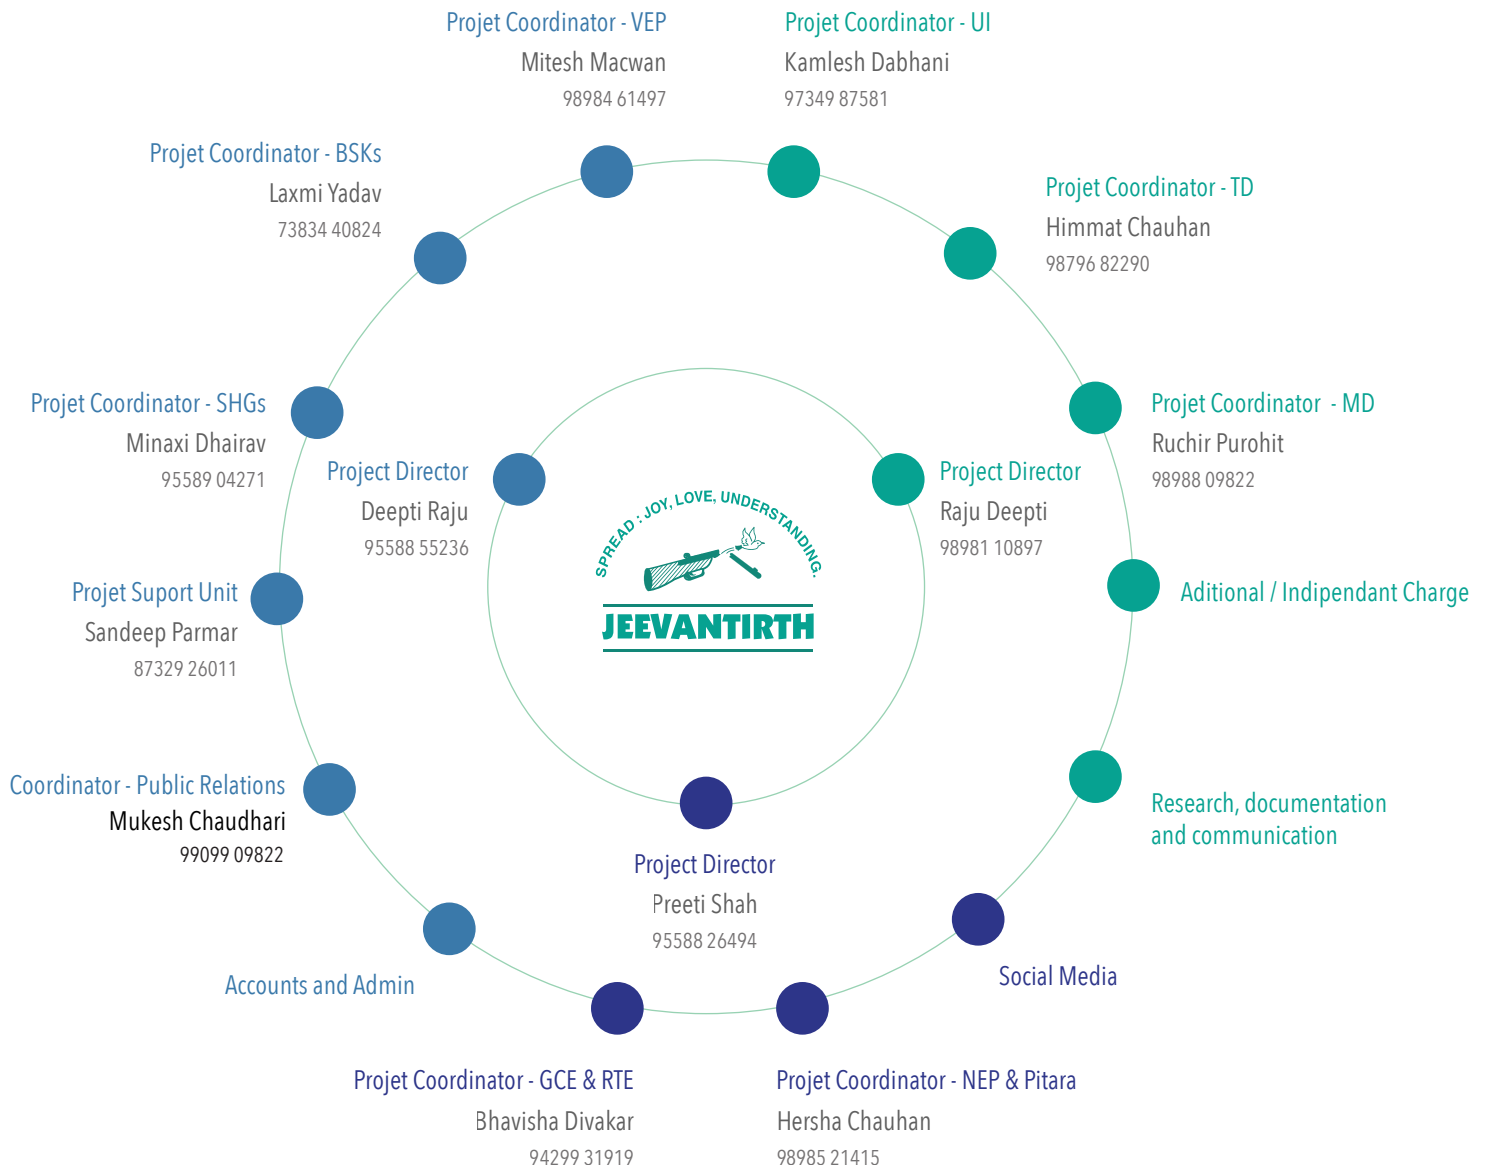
Projet Coordinator - VEP
Mitesh Macwan
98984 61497

Projet Coordinator - UI
Kamlesh Dabhani
97349 87581

Projet Coordinator - BSKs
Laxmi Yadav
73834 40824

Projet Coordinator - TD
Himmat Chauhan
98796 82290

Projet Coordinator - SHGs
Minaxi Dhairav
95589 04271

Projet Coordinator - MD
Ruchir Purohit
98988 09822

Project Director
Deepti Raju
95588 55236

SPREAD : JOY, LOVE, UNDERSTANDING.
JEEVANTIRTH

Project Director
Raju Deepti
98981 10897

Projet Suport Unit
Sandeep Parmar
87329 26011

Aditional / Indipendant Charge

Coordinator - Public Relations
Mukesh Chaudhari
99099 09822

Research, documentation and communication

Project Director
Preeti Shah
95588 26494

Accounts and Admin

Social Media

Projet Coordinator - GCE & RTE
Bhavisha Divakar
94299 31919

Projet Coordinator - NEP & Pitara
Hersha Chauhan
98985 21415